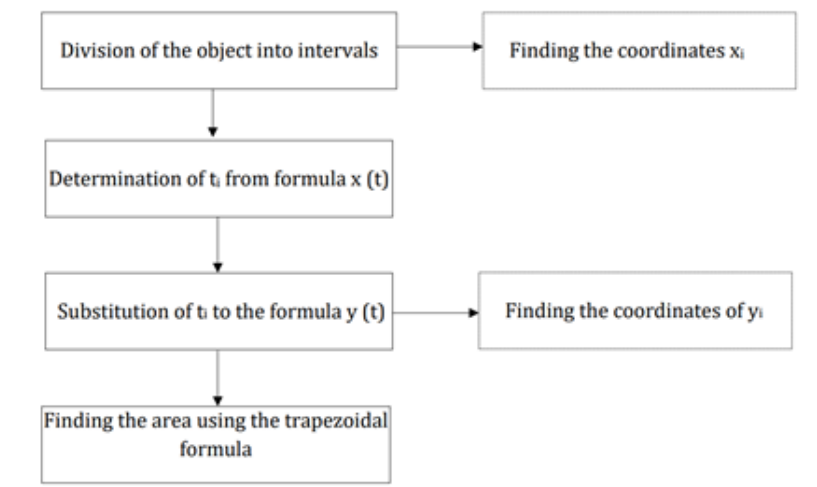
Division of the object into intervals

Finding the coordinates $x_i$

Determination of $t_i$ from formula x (t)

Substitution of $t_i$ to the formula y (t)

Finding the coordinates of $y_i$

Finding the area using the trapezoidal formula